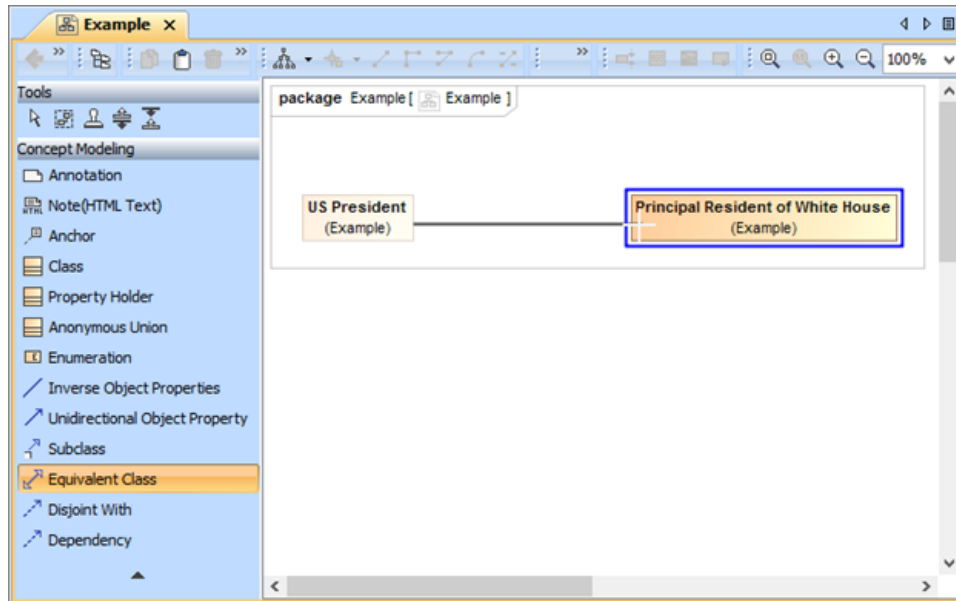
Example ×

100%

Tools

Concept Modeling

Annotation

Note(HTML Text)

Anchor

Class

Property Holder

Anonymous Union

Enumeration

Inverse Object Properties

Unidirectional Object Property

Subclass

Equivalent Class

Disjoint With

Dependency

package Example [ Example ]

US President
(Example)

Principal Resident of White House
(Example)